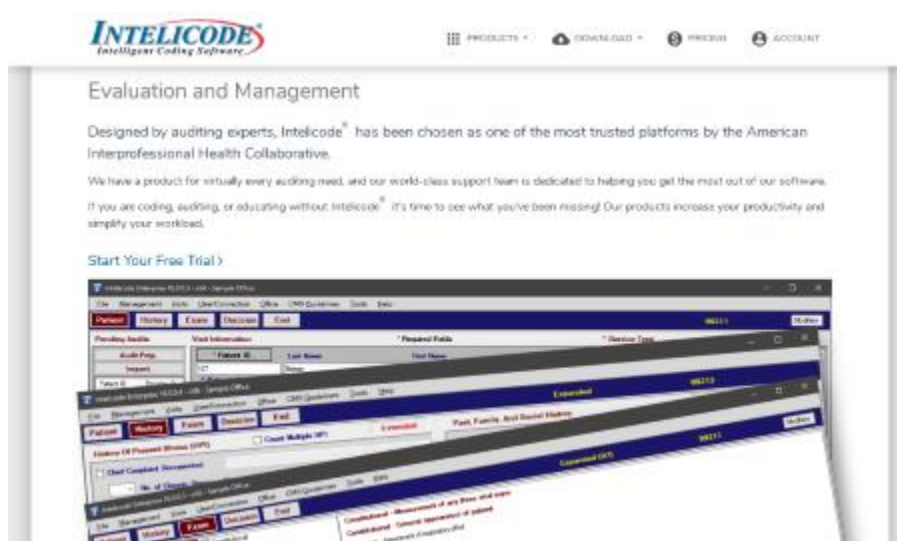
INTELICODE®
Intelligent Coding Software

PRODUCTS ▾ DOWNLOAD ▾ PRICING ACCOUNT

Evaluation and Management

Designed by auditing experts, Intelicode® has been chosen as one of the most trusted platforms by the American Interprofessional Health Collaborative.

We have a product for virtually every auditing need, and our world-class support team is dedicated to helping you get the most out of our software.

If you are coding, auditing, or educating without Intelicode® it's time to see what you've been missing! Our products increase your productivity and simplify your workload.

Start Your Free Trial >

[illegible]
File Management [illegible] User/Connection Office CMS Guidelines Tools Help
Patient History Exam Decision End
99211 Modifiers
Pending Audits Visit Information * Required Fields * Service Type
Audit Prep * Patient ID Last Name First Name
Import
Expanded 99213
File Management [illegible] User/Connection Office CMS Guidelines Tools Help
Patient History Exam Decision End
History Of Present Illness (HPI) Count Multiple HPI Extended Past, Family, And Social History
Chief Complaint Documented
No. of Chronic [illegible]
Expanded (3/7) 99211 Modifiers
File Management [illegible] User/Connection Office CMS Guidelines Tools Help
Patient History Exam Decision End
Constitutional - Measurement of any three vital signs
Constitutional - General appearance of patient
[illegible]